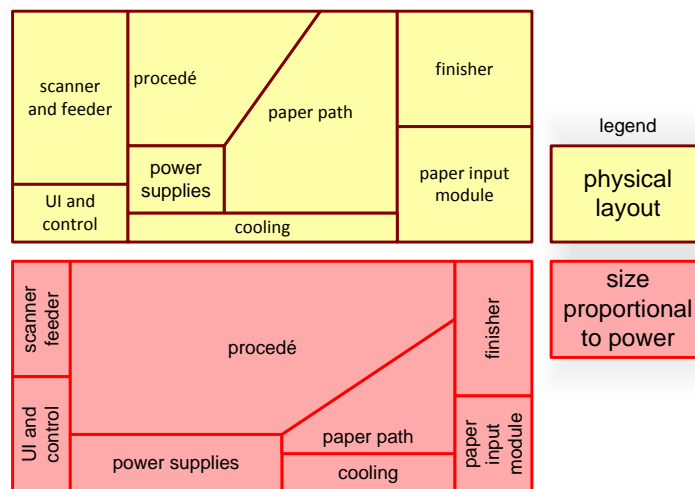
scanner and feeder

procedé

paper path

finisher

power supplies

paper input module

UI and control

cooling

legend

physical layout

size proportional to power

scanner feeder

procedé

finisher

UI and control

paper path

paper input module

power supplies

cooling